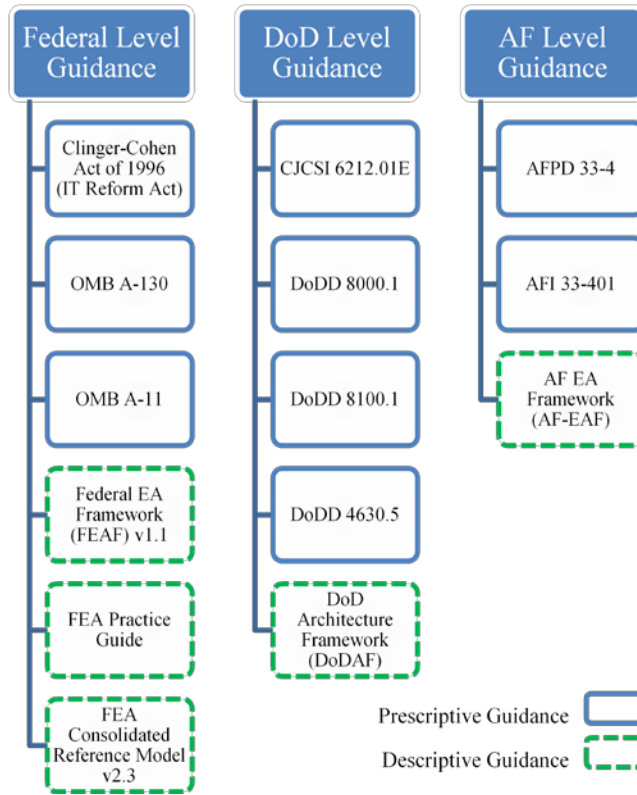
Federal Level Guidance

Clinger-Cohen Act of 1996 (IT Reform Act)

OMB A-130

OMB A-11

Federal EA Framework (FEAF) v1.1

FEA Practice Guide

FEA Consolidated Reference Model v2.3

DoD Level Guidance

CJCSI 6212.01E

DoDD 8000.1

DoDD 8100.1

DoDD 4630.5

DoD Architecture Framework (DoDAF)

AF Level Guidance

AFPD 33-4

AFI 33-401

AF EA Framework (AF-EAF)

Prescriptive Guidance

Descriptive Guidance